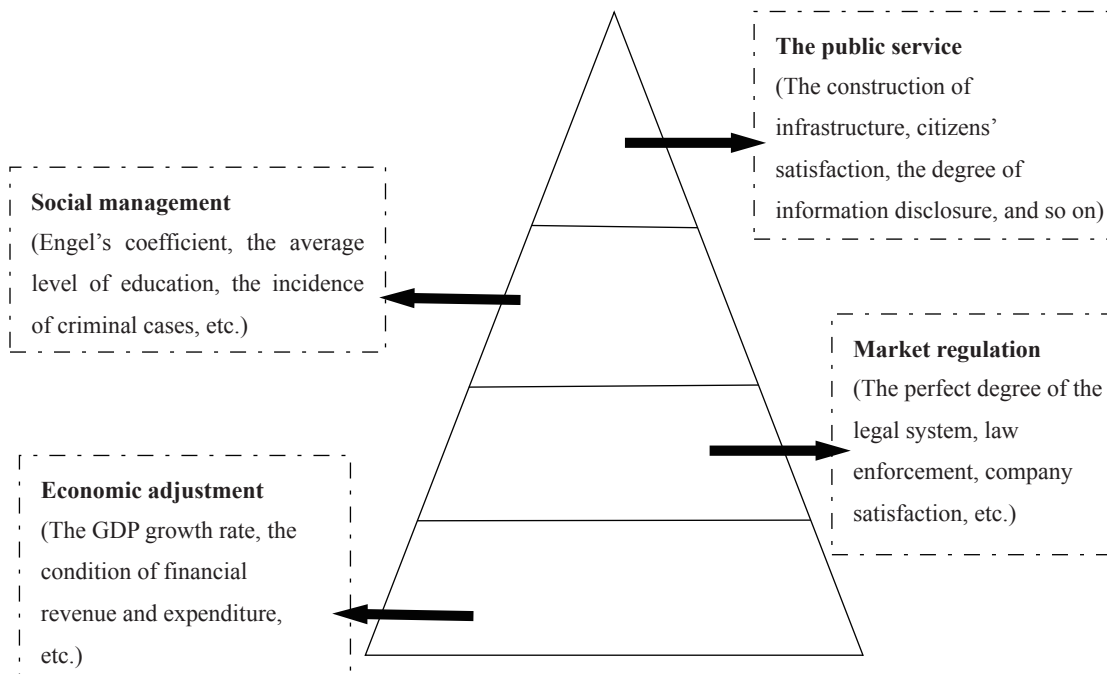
**The public service**
(The construction of infrastructure, citizens' satisfaction, the degree of information disclosure, and so on)

**Social management**
(Engel's coefficient, the average level of education, the incidence of criminal cases, etc.)

**Market regulation**
(The perfect degree of the legal system, law enforcement, company satisfaction, etc.)

**Economic adjustment**
(The GDP growth rate, the condition of financial revenue and expenditure, etc.)